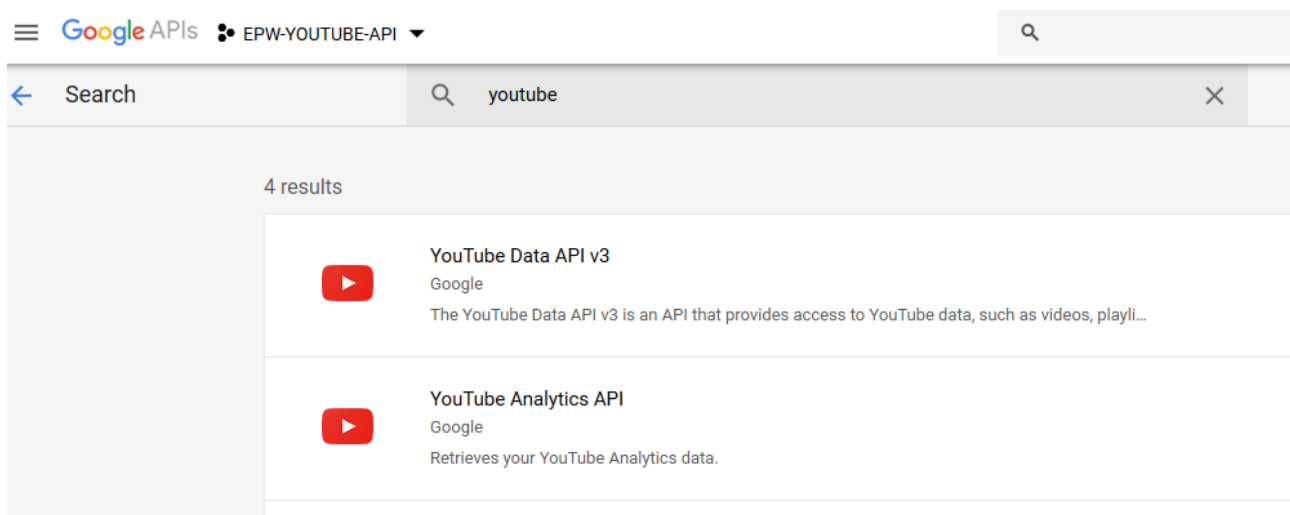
Google APIs EPW-YOUTUBE-API

Search

youtube

4 results

YouTube Data API v3

Google

The YouTube Data API v3 is an API that provides access to YouTube data, such as videos, playli...

YouTube Analytics API

Google

Retrieves your YouTube Analytics data.